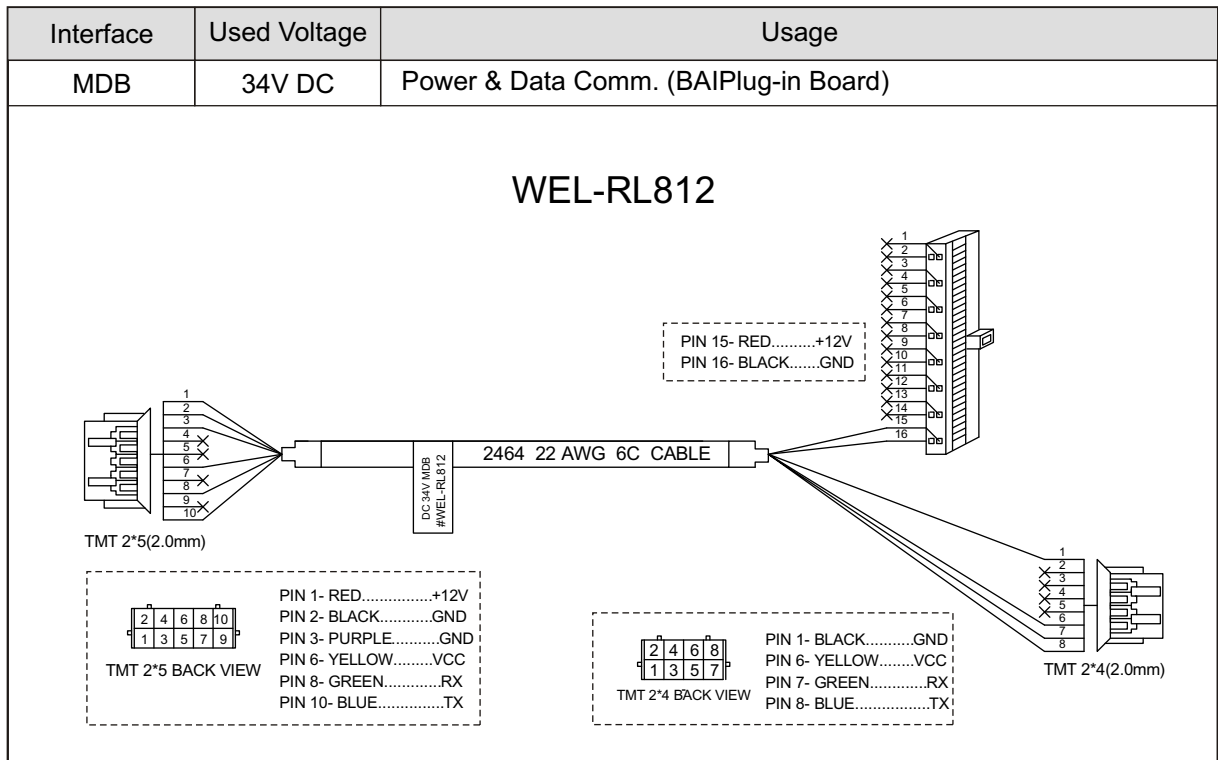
| Interface | Used Voltage | Usage |
|---|---|---|
| MDB | 34V DC | Power & Data Comm. (BAIPlug-in Board) |

WEL-RL812

1
2
3
4
5
6
7
8
9
10
11
12
13
14
15
16

PIN 15- RED..........+12V
PIN 16- BLACK.......GND

1
2
3
4
5
6
7
8
9
10

DC 34V MDB
#WEL-RL812

2464 22 AWG 6C CABLE

TMT 2*5(2.0mm)

1
2
3
4
5
6
7
8

2 4 6 8 10
1 3 5 7 9
TMT 2*5 BACK VIEW

PIN 1- RED................+12V
PIN 2- BLACK............GND
PIN 3- PURPLE...........GND
PIN 6- YELLOW.........VCC
PIN 8- GREEN.............RX
PIN 10- BLUE...............TX

2 4 6 8
1 3 5 7
TMT 2*4 BACK VIEW

PIN 1- BLACK...........GND
PIN 6- YELLOW........VCC
PIN 7- GREEN............RX
PIN 8- BLUE.................TX

TMT 2*4(2.0mm)